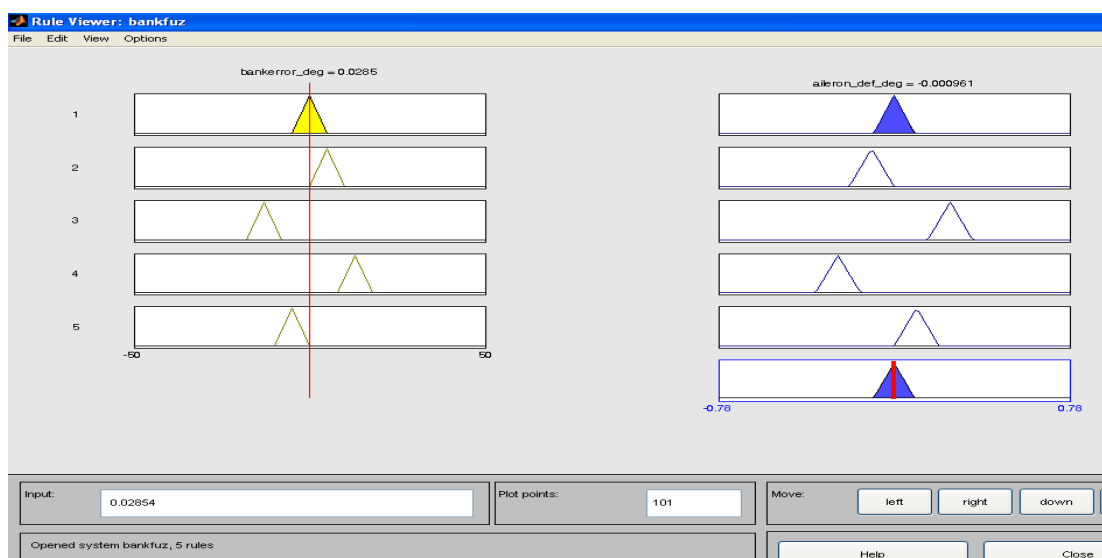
Rule Viewer: bankfuz
File Edit View Options

bankerror_deg = 0.0285

aileron_def_deg = -0.000961

1
2
3
4
5

-50
50

-0.78
0.78

Input:
0.02854
Plot points:
101
Move:
left
right
down

Opened system bankfuz, 5 rules

Help
Close